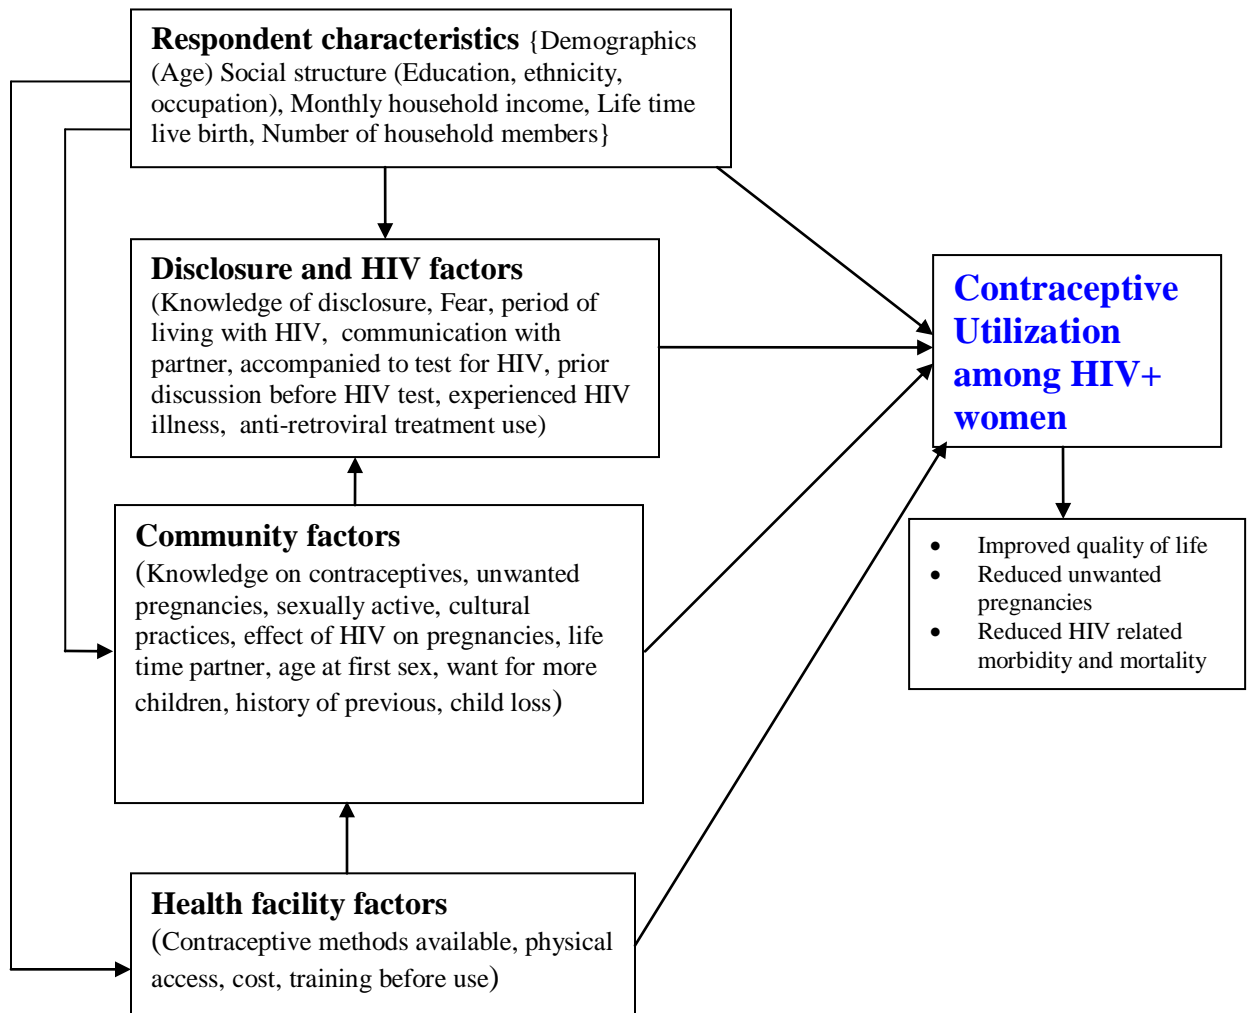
**Respondent characteristics** {Demographics (Age) Social structure (Education, ethnicity, occupation), Monthly household income, Life time live birth, Number of household members}

**Disclosure and HIV factors**
(Knowledge of disclosure, Fear, period of living with HIV, communication with partner, accompanied to test for HIV, prior discussion before HIV test, experienced HIV illness, anti-retroviral treatment use)

**Community factors**
(Knowledge on contraceptives, unwanted pregnancies, sexually active, cultural practices, effect of HIV on pregnancies, life time partner, age at first sex, want for more children, history of previous, child loss)

**Health facility factors**
(Contraceptive methods available, physical access, cost, training before use)

**Contraceptive Utilization among HIV+ women**

- Improved quality of life
- Reduced unwanted pregnancies
- Reduced HIV related morbidity and mortality